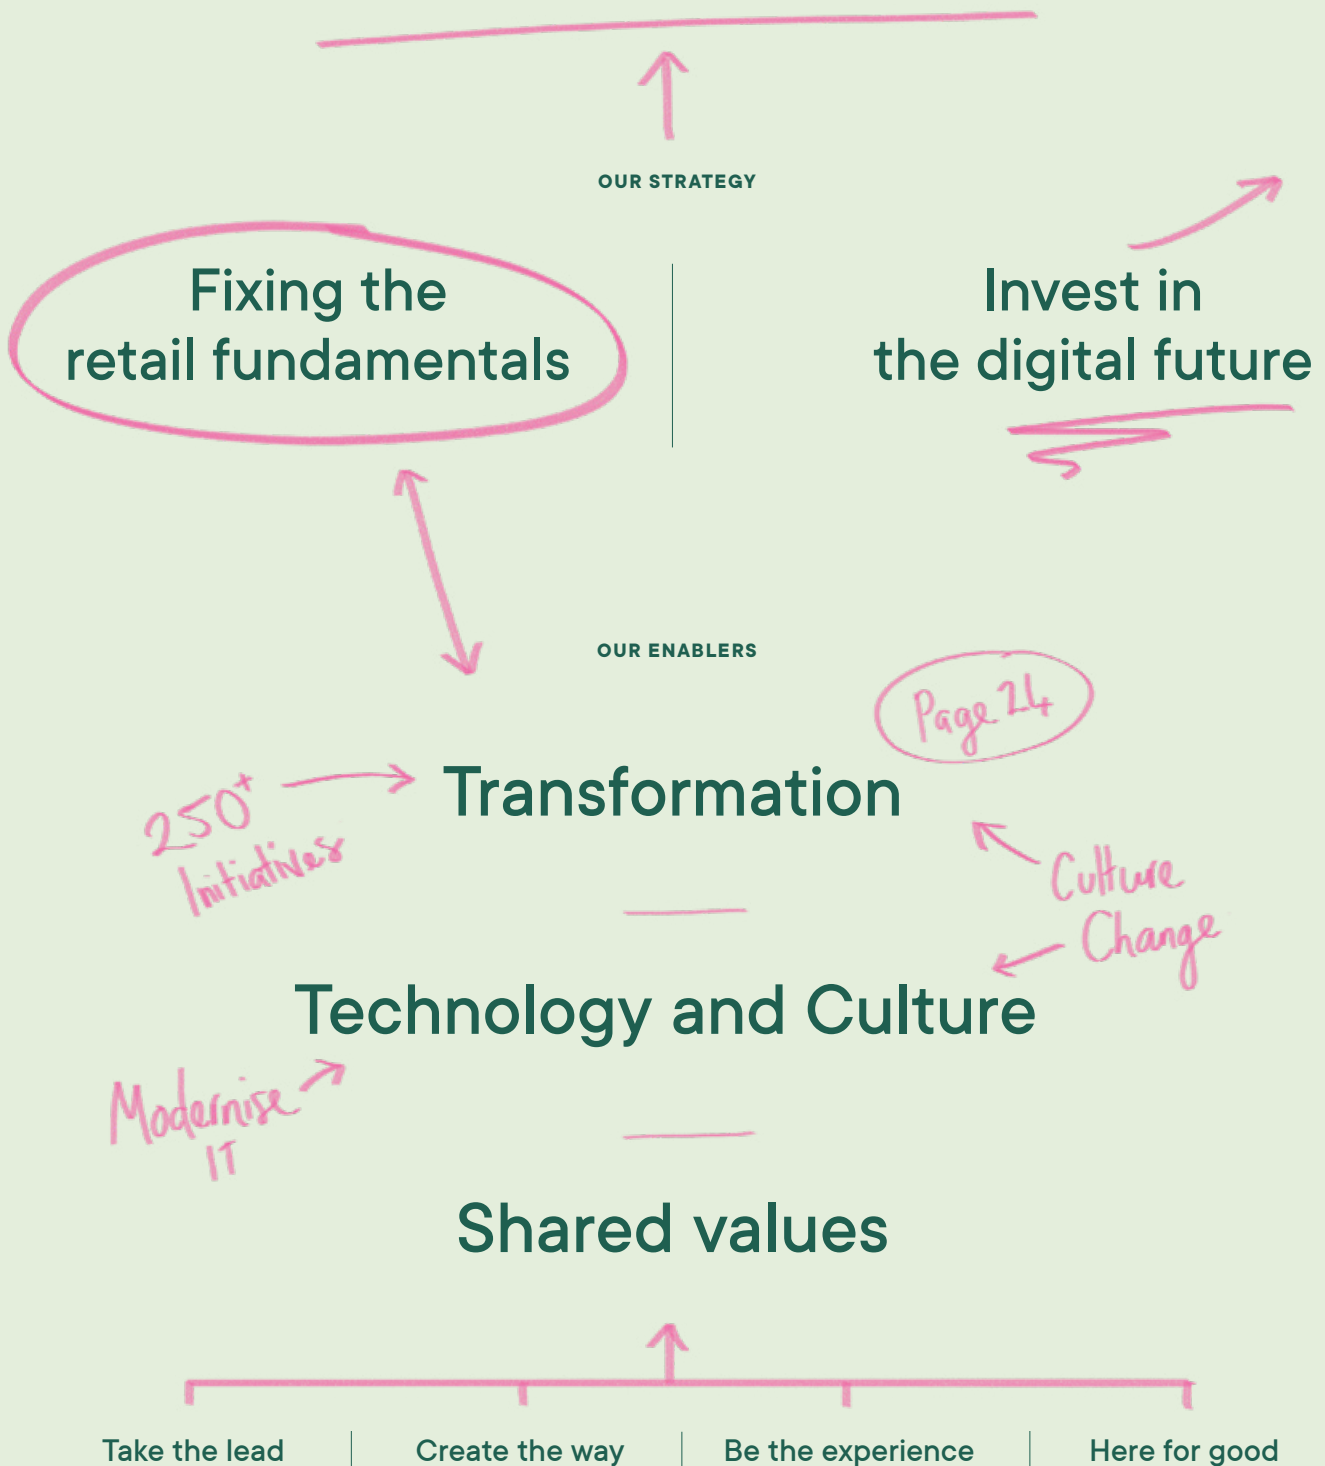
OUR STRATEGY

Fixing the retail fundamentals

Invest in the digital future

OUR ENABLERS

Page 24

250+ Initiatives

Transformation

Culture Change

Technology and Culture

Modernise IT

Shared values

Take the lead | Create the way | Be the experience | Here for good